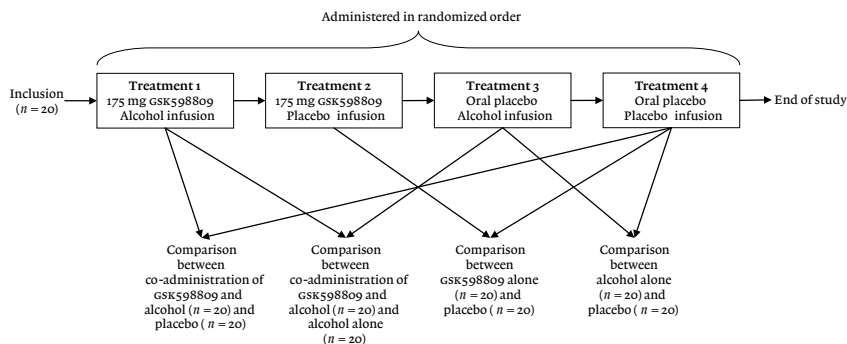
Administered in randomized order

Inclusion ($n = 20$)

Treatment 1
175 mg GSK598809
Alcohol infusion

Treatment 2
175 mg GSK598809
Placebo infusion

Treatment 3
Oral placebo
Alcohol infusion

Treatment 4
Oral placebo
Placebo infusion

End of study

Comparison between co-administration of GSK598809 and alcohol ($n = 20$) and placebo ( $n = 20$)

Comparison between co-administration of GSK598809 and alcohol ($n = 20$) and alcohol alone ($n = 20$)

Comparison between GSK598809 alone ($n = 20$) and placebo ($n = 20$)

Comparison between alcohol alone ($n = 20$) and placebo ( $n = 20$)